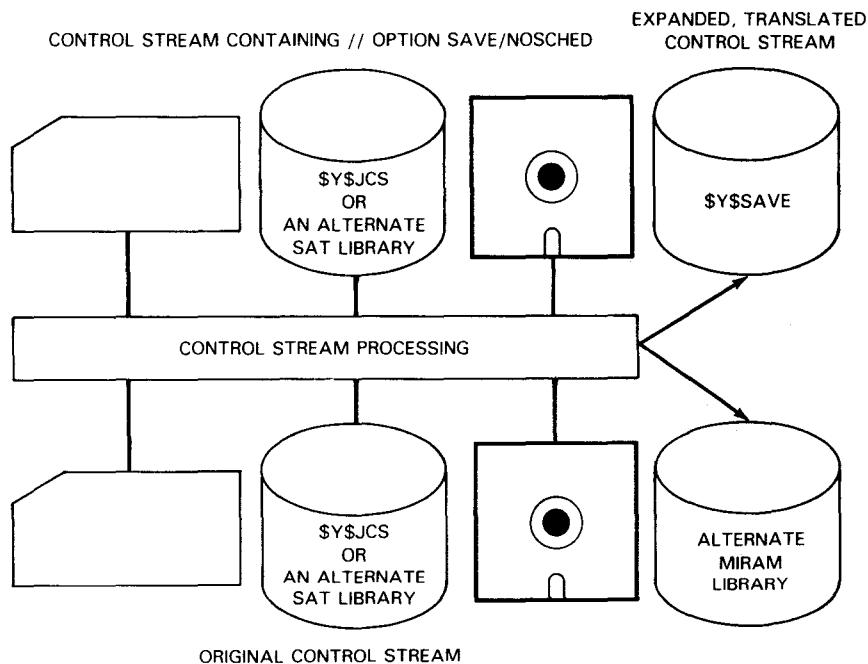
CONTROL STREAM CONTAINING // OPTION SAVE/NOSCHED

EXPANDED, TRANSLATED CONTROL STREAM

\$Y\$JCS OR AN ALTERNATE SAT LIBRARY

\$Y\$SAVE

CONTROL STREAM PROCESSING

\$Y\$JCS OR AN ALTERNATE SAT LIBRARY

ALTERNATE MIRAM LIBRARY

ORIGINAL CONTROL STREAM